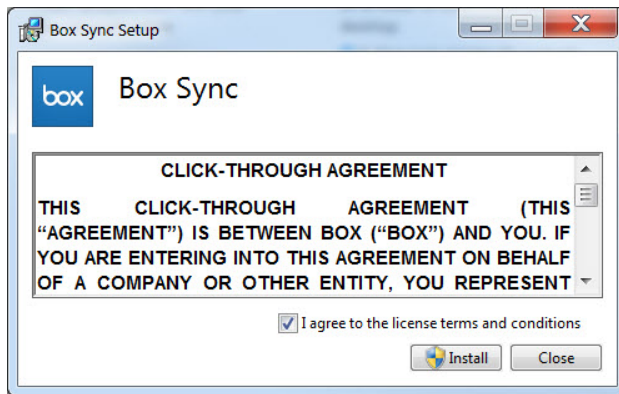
Box Sync Setup

box

Box Sync

CLICK-THROUGH AGREEMENT

THIS CLICK-THROUGH AGREEMENT (THIS "AGREEMENT") IS BETWEEN BOX ("BOX") AND YOU. IF YOU ARE ENTERING INTO THIS AGREEMENT ON BEHALF OF A COMPANY OR OTHER ENTITY, YOU REPRESENT

I agree to the license terms and conditions

Install

Close